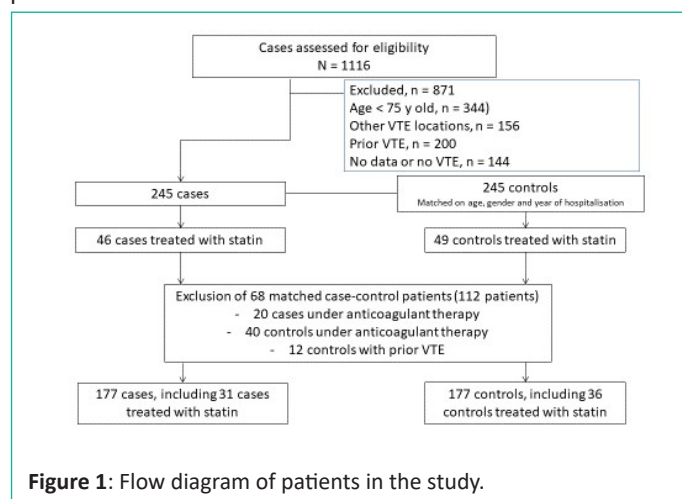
Cases assessed for eligibility
N = 1116

Excluded, n = 871
Age < 75 y old, n = 344)
Other VTE locations, n = 156
Prior VTE, n = 200
No data or no VTE, n = 144

245 cases

245 controls
Matched on age, gender and year of hospitalisation

46 cases treated with statin

49 controls treated with statin

Exclusion of 68 matched case-control patients (112 patients)
- 20 cases under anticoagulant therapy
- 40 controls under anticoagulant therapy
- 12 controls with prior VTE

177 cases, including 31 cases treated with statin

177 controls, including 36 controls treated with statin

**Figure 1**: Flow diagram of patients in the study.